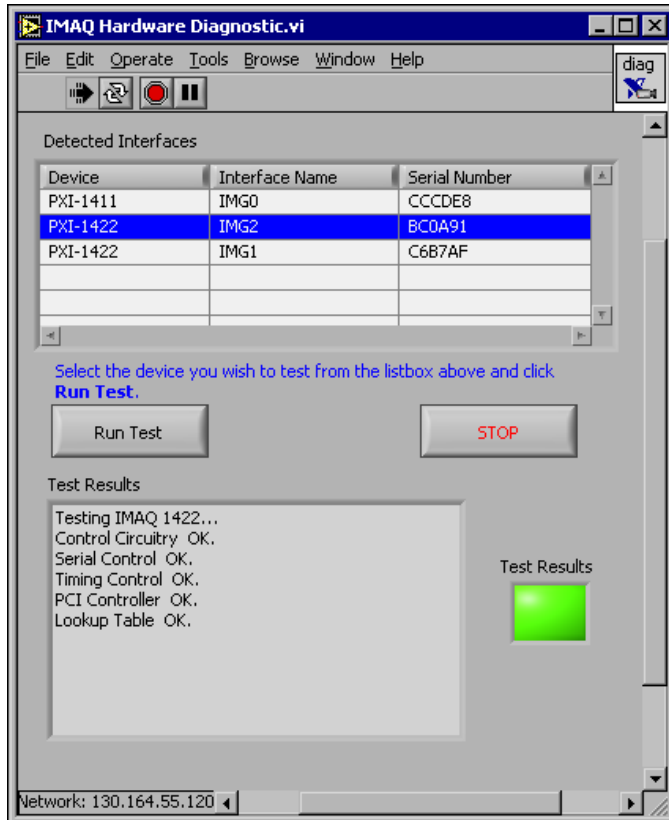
IMAQ Hardware Diagnostic.vi

File Edit Operate Tools Browse Window Help

diag

Detected Interfaces

| Device | Interface Name | Serial Number |
|---|---|---|
| PXI-1411 | IMG0 | CCCDE8 |
| PXI-1422 | IMG2 | BC0A91 |
| PXI-1422 | IMG1 | C6B7AF |

Select the device you wish to test from the listbox above and click **Run Test**.

Run Test

STOP

Test Results

Testing IMAQ 1422...
Control Circuitry OK.
Serial Control OK.
Timing Control OK.
PCI Controller OK.
Lookup Table OK.

Test Results

Network: 130.164.55.120